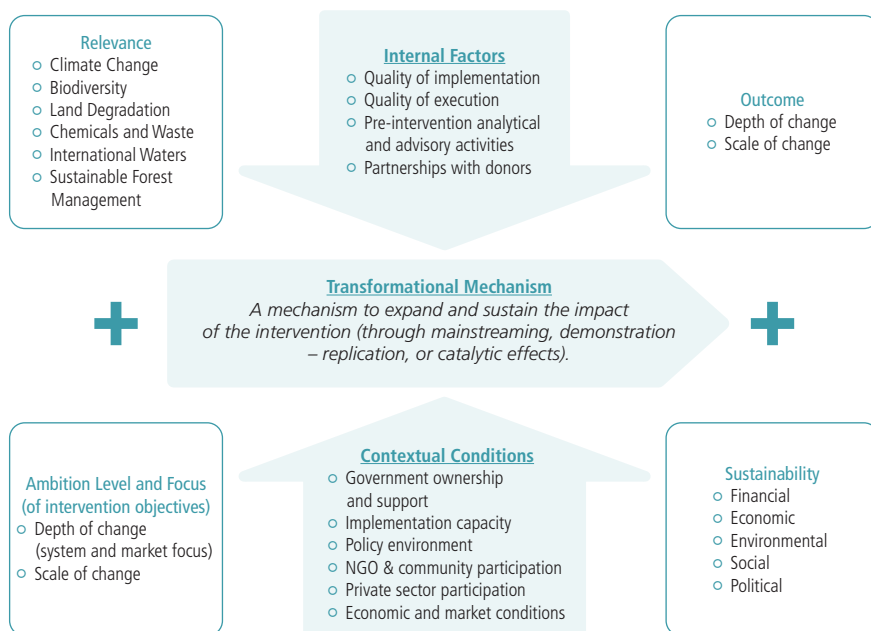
Relevance
- Climate Change
- Biodiversity
- Land Degradation
- Chemicals and Waste
- International Waters
- Sustainable Forest Management

Internal Factors
- Quality of implementation
- Quality of execution
- Pre-intervention analytical and advisory activities
- Partnerships with donors

Outcome
- Depth of change
- Scale of change

+

Transformational Mechanism
A mechanism to expand and sustain the impact of the intervention (through mainstreaming, demonstration – replication, or catalytic effects).

+

Ambition Level and Focus (of intervention objectives)
- Depth of change (system and market focus)
- Scale of change

Contextual Conditions
- Government ownership and support
- Implementation capacity
- Policy environment
- NGO & community participation
- Private sector participation
- Economic and market conditions

Sustainability
- Financial
- Economic
- Environmental
- Social
- Political